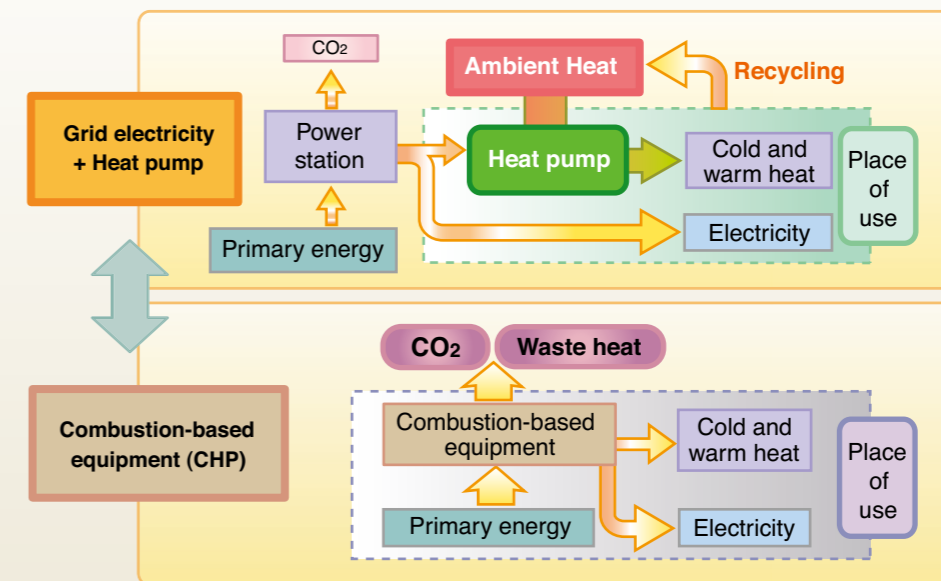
Grid electricity + Heat pump

$CO_2$

Power station

Primary energy

Ambient Heat

Recycling

Heat pump

Cold and warm heat

Electricity

Place of use

Combustion-based equipment (CHP)

$CO_2$

Waste heat

Combustion-based equipment

Primary energy

Cold and warm heat

Electricity

Place of use